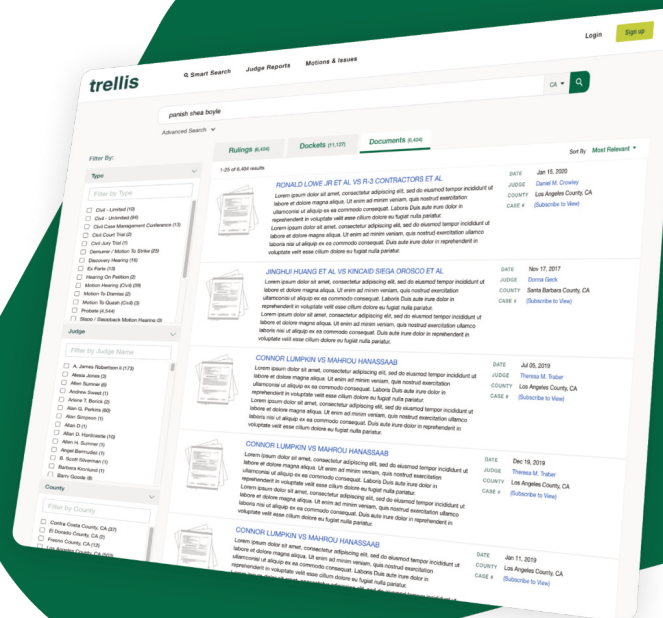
Login Sign up

trellis

Smart Search Judge Reports Motions & Issues

parrish shea boyle

CA

Advanced Search

Filter By:

Type

Filter by Type

Civil - Limited (10)
Civil - Unlimited (94)
Civil Case Management Conference (13)
Civil Court Trial (2)
Civil Jury Trial (1)
Demurrer / Motion To Strike (25)
Discovery Hearing (16)
Ex Parte (13)
Hearing On Petition (2)
Motion Hearing (Civil) (39)
Motion To Dismiss (2)
Motion To Quash (Civil) (3)
Probate (4,544)
Slapp / Slapback Motion Hearing (3)

Judge

Filter by Judge Name

A. James Robertson II (173)
Alexis Jones (3)
Allen Sumner (6)
Andrew Sweet (1)
Arlene T. Borick (2)
Alan G. Perkins (60)
Alan Simpson (1)
Allan D (1)
Allan D. Hardcastle (10)
Allen H. Sumner (1)
Angel Bermudez (1)
B. Scott Silverman (1)
Barbara Kronlund (1)
Barry Goode (9)

County

Filter by County

Contra Costa County, CA (37)
El Dorado County, CA (2)
Fresno County, CA (1)
Los Angeles County, CA (522)

Rulings (6,404) Dockets (11,127) Documents (6,484)

1-25 of 6,484 results

Sort By Most Relevant

RONALD LOWE JR ET AL VS R-3 CONTRACTORS ET AL
Lorem ipsum dolor sit amet, consectetur adipiscing elit, sed do eiusmod tempor incididunt ut labore et dolore magna aliqua. Ut enim ad minim veniam, quis nostrud exercitation ullamcoinisi ut aliquip ex ea commodo consequat. Laboris Duis aute irure dolor in reprehenderit in voluptate velit esse cillum dolore eu fugiat nulla pariatur.
Lorem ipsum dolor sit amet, consectetur adipiscing elit, sed do eiusmod tempor incididunt ut labore et dolore magna aliqua. Ut enim ad minim veniam, quis nostrud exercitation ullamco laboris nisi ut aliquip ex ea commodo consequat. Duis aute irure dolor in reprehenderit in voluptate velit esse cillum dolore eu fugiat nulla pariatur.

DATE Jan 15, 2020
JUDGE Daniel M. Crowley
COUNTY Los Angeles County, CA
CASE # (Subscribe to View)

JINGHUI HUANG ET AL VS KINCAID SIEGA OROSCO ET AL
Lorem ipsum dolor sit amet, consectetur adipiscing elit, sed do eiusmod tempor incididunt ut labore et dolore magna aliqua. Ut enim ad minim veniam, quis nostrud exercitation ullamcoinisi ut aliquip ex ea commodo consequat. Laboris Duis aute irure dolor in reprehenderit in voluptate velit esse cillum dolore eu fugiat nulla pariatur.
Lorem ipsum dolor sit amet, consectetur adipiscing elit, sed do eiusmod tempor incididunt ut labore et dolore magna aliqua. Ut enim ad minim veniam, quis nostrud exercitation ullamco laboris nisi ut aliquip ex ea commodo consequat. Duis aute irure dolor in reprehenderit in voluptate velit esse cillum dolore eu fugiat nulla pariatur.

DATE Nov 17, 2017
JUDGE Donna Geck
COUNTY Santa Barbara County, CA
CASE # (Subscribe to View)

CONNOR LUMPKIN VS MAHROU HANASSAAB
Lorem ipsum dolor sit amet, consectetur adipiscing elit, sed do eiusmod tempor incididunt ut labore et dolore magna aliqua. Ut enim ad minim veniam, quis nostrud exercitation ullamcoinisi ut aliquip ex ea commodo consequat. Laboris Duis aute irure dolor in reprehenderit in voluptate velit esse cillum dolore eu fugiat nulla pariatur.
Lorem ipsum dolor sit amet, consectetur adipiscing elit, sed do eiusmod tempor incididunt ut labore et dolore magna aliqua. Ut enim ad minim veniam, quis nostrud exercitation ullamco laboris nisi ut aliquip ex ea commodo consequat. Duis aute irure dolor in reprehenderit in voluptate velit esse cillum dolore eu fugiat nulla pariatur.

DATE Jul 05, 2019
JUDGE Theresa M. Traber
COUNTY Los Angeles County, CA
CASE # (Subscribe to View)

CONNOR LUMPKIN VS MAHROU HANASSAAB
Lorem ipsum dolor sit amet, consectetur adipiscing elit, sed do eiusmod tempor incididunt ut labore et dolore magna aliqua. Ut enim ad minim veniam, quis nostrud exercitation ullamcoinisi ut aliquip ex ea commodo consequat. Laboris Duis aute irure dolor in reprehenderit in voluptate velit esse cillum dolore eu fugiat nulla pariatur.
Lorem ipsum dolor sit amet, consectetur adipiscing elit, sed do eiusmod tempor incididunt ut labore et dolore magna aliqua. Ut enim ad minim veniam, quis nostrud exercitation ullamco laboris nisi ut aliquip ex ea commodo consequat. Duis aute irure dolor in reprehenderit in voluptate velit esse cillum dolore eu fugiat nulla pariatur.

DATE Dec 19, 2019
JUDGE Theresa M. Traber
COUNTY Los Angeles County, CA
CASE # (Subscribe to View)

CONNOR LUMPKIN VS MAHROU HANASSAAB
Lorem ipsum dolor sit amet, consectetur adipiscing elit, sed do eiusmod tempor incididunt ut labore et dolore magna aliqua. Ut enim ad minim veniam, quis nostrud exercitation ullamcoinisi ut aliquip ex ea commodo consequat. Laboris Duis aute irure dolor in reprehenderit in voluptate velit esse cillum dolore eu fugiat nulla pariatur.

DATE Jan 11, 2019
COUNTY Los Angeles County, CA
CASE # (Subscribe to View)